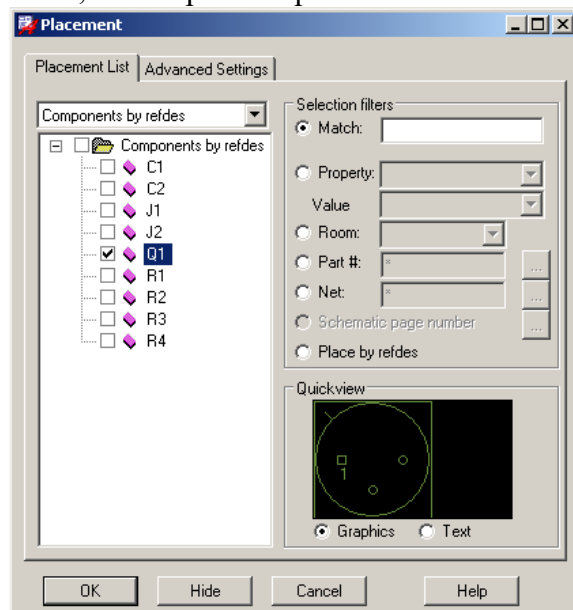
Placement

Placement List | Advanced Settings

Components by refdes

Components by refdes
C1
C2
J1
J2
Q1
R1
R2
R3
R4

Selection filters
Match:
Property:
Value
Room:
Part #: *
Net: *
Schematic page number
Place by refdes

Quickview
1
Graphics
Text

OK
Hide
Cancel
Help